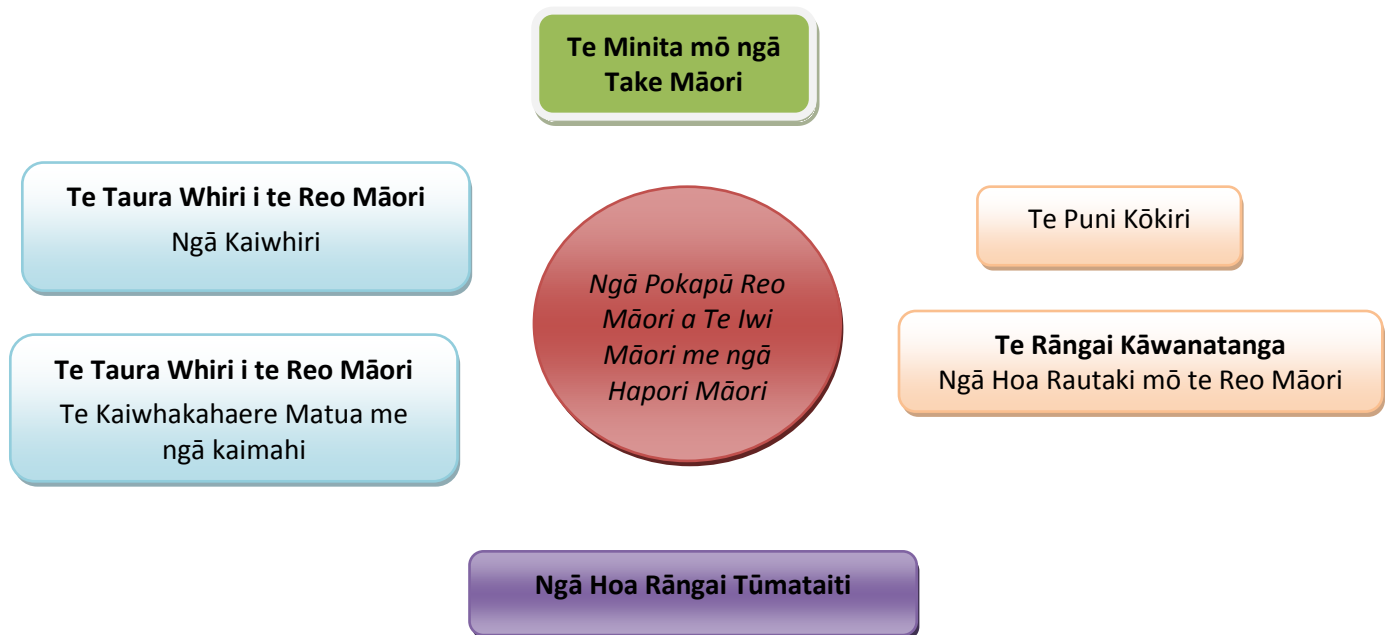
Te Minita mō ngā Take Māori

Te Taura Whiri i te Reo Māori
Ngā Kaiwhiri

Te Puni Kōkiri

Ngā Pokapū Reo Māori a Te Iwi Māori me ngā Hapori Māori

Te Taura Whiri i te Reo Māori
Te Kaiwhakahaere Matua me ngā kaimahi

Te Rāngai Kāwanatanga
Ngā Hoa Rautaki mō te Reo Māori

Ngā Hoa Rāngai Tūmataiti